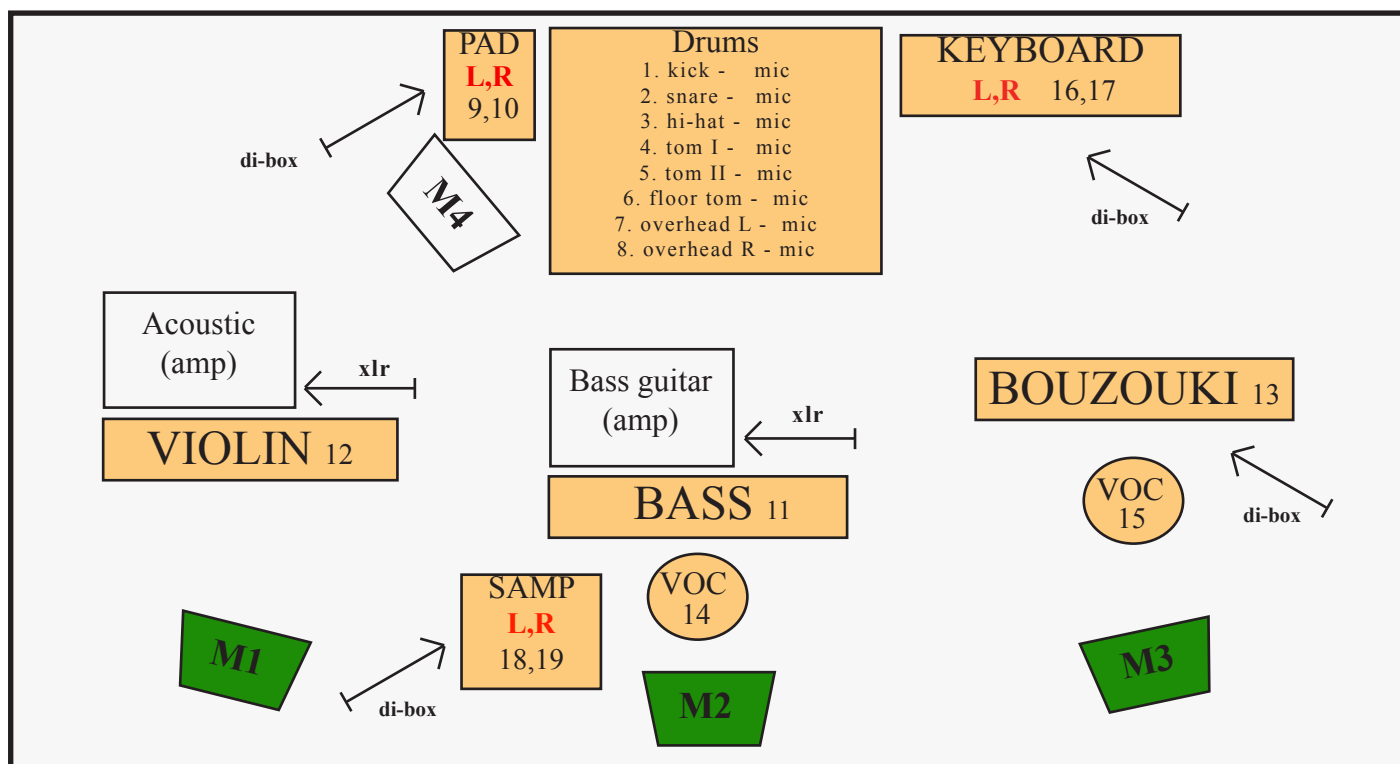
PAD
L,R
9,10

di-box

M4

Drums
1. kick - mic
2. snare - mic
3. hi-hat - mic
4. tom I - mic
5. tom II - mic
6. floor tom - mic
7. overhead L - mic
8. overhead R - mic

KEYBOARD
L,R 16,17

di-box

Acoustic
(amp)

xlr

VIOLIN 12

Bass guitar
(amp)

xlr

BASS 11

BOUZOUKI 13

VOC
15

di-box

SAMP
L,R
18,19

VOC
14

M1

di-box

M2

M3